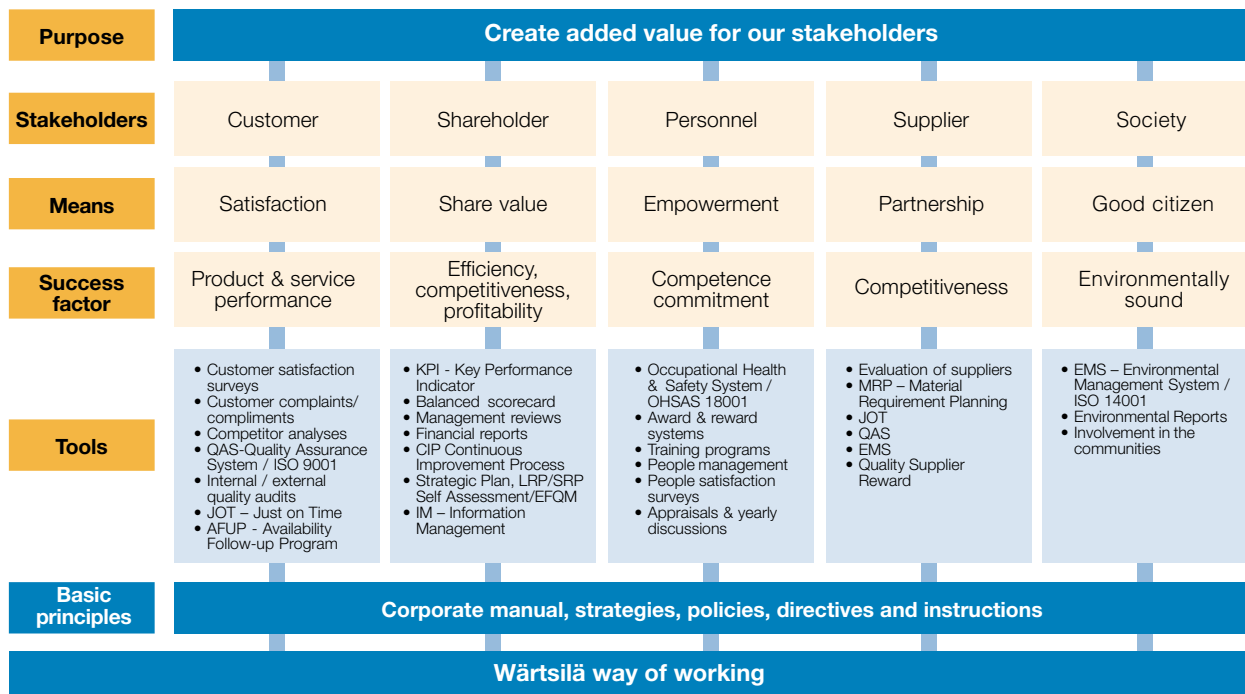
Purpose

Create added value for our stakeholders

| | | | | | |
|---|---|---|---|---|---|
| Stakeholders | Customer | Shareholder | Personnel | Supplier | Society |
| Means | Satisfaction | Share value | Empowerment | Partnership | Good citizen |
| Success factor | Product & service performance | Efficiency, competitiveness, profitability | Competence commitment | Competitiveness | Environmentally sound |
| Tools | • Customer satisfaction surveys • Customer complaints/ compliments • Competitor analyses • QAS-Quality Assurance System / ISO 9001 • Internal / external quality audits • JOT – Just on Time • AFUP - Availability Follow-up Program | • KPI - Key Performance Indicator • Balanced scorecard • Management reviews • Financial reports • CIP Continuous Improvement Process • Strategic Plan, LRP/SRP Self Assessment/EFQM • IM – Information Management | • Occupational Health & Safety System / OHSAS 18001 • Award & reward systems • Training programs • People management • People satisfaction surveys • Appraisals & yearly discussions | • Evaluation of suppliers • MRP – Material Requirement Planning • JOT • QAS • EMS • Quality Supplier Reward | • EMS – Environmental Management System / ISO 14001 • Environmental Reports • Involvement in the communities |

Basic principles

Corporate manual, strategies, policies, directives and instructions

Wärtsilä way of working